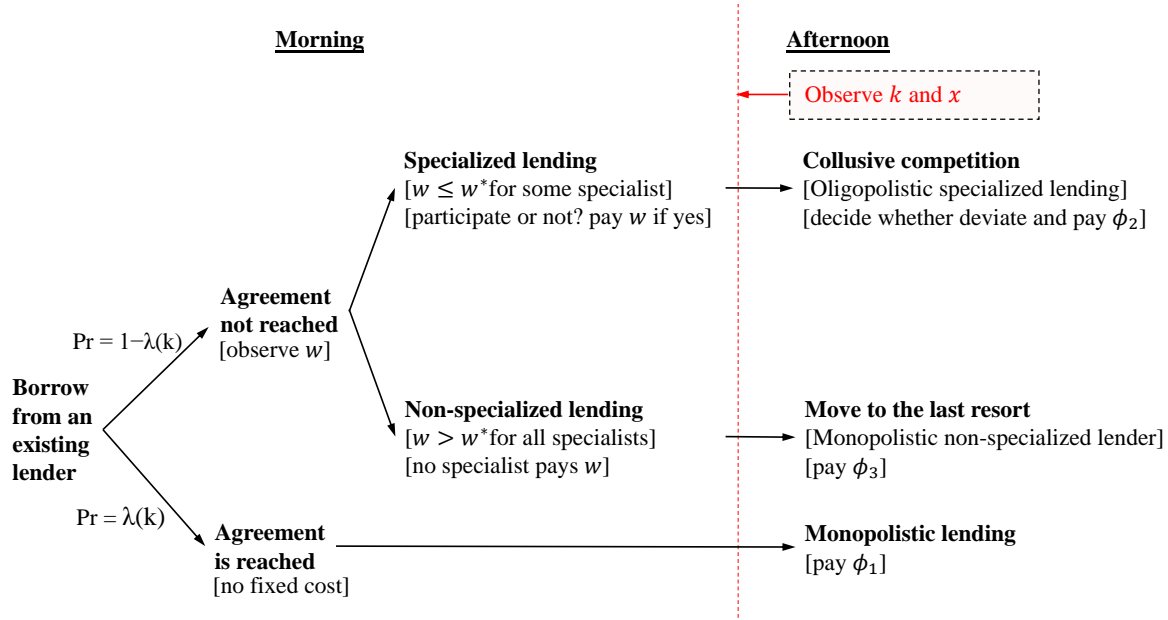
Morning

Afternoon

Observe $k$ and $x$

Borrow from an existing lender

Pr = 1−λ(k)

Agreement not reached
[observe $w$]

Specialized lending
[$w \leq w^*$for some specialist]
[participate or not? pay $w$ if yes]

Collusive competition
[Oligopolistic specialized lending]
[decide whether deviate and pay $\phi_2$]

Non-specialized lending
[$w > w^*$for all specialists]
[no specialist pays $w$]

Move to the last resort
[Monopolistic non-specialized lender]
[pay $\phi_3$]

Pr = λ(k)

Agreement is reached
[no fixed cost]

Monopolistic lending
[pay $\phi_1$]